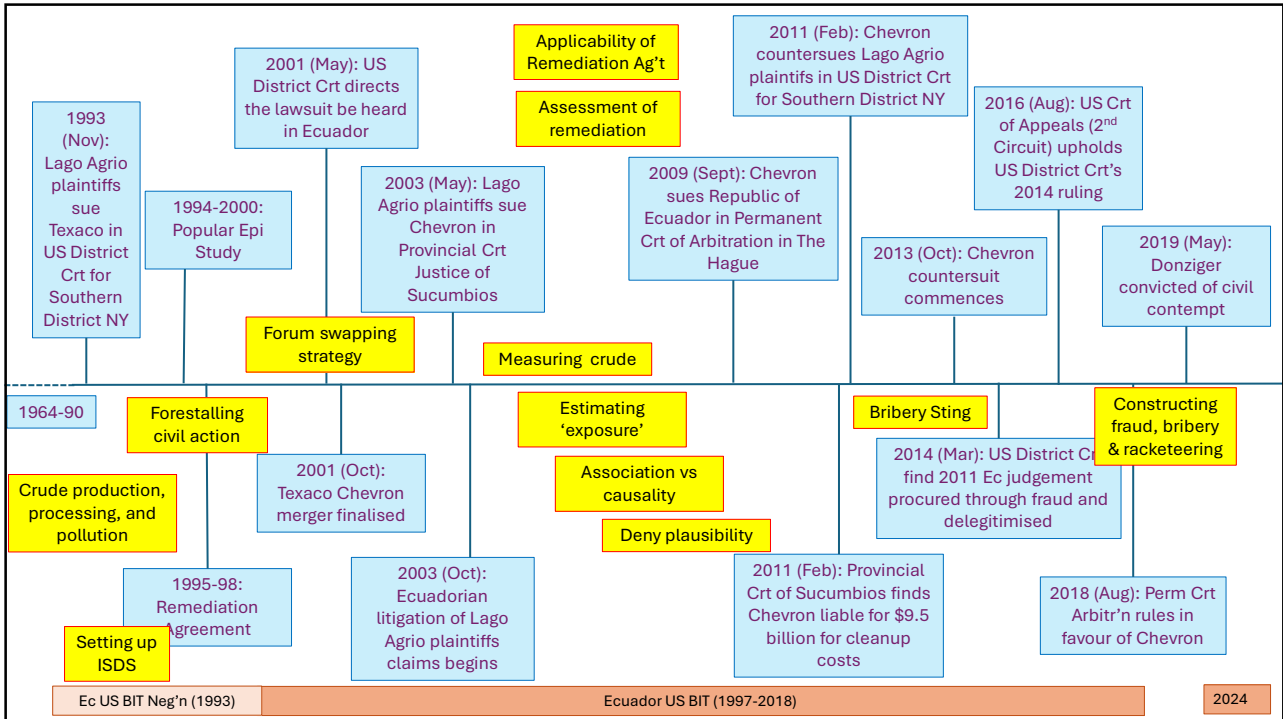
1993 (Nov): Lago Agrio plaintiffs sue Texaco in US District Crt for Southern District NY

1994-2000: Popular Epi Study

2001 (May): US District Crt directs the lawsuit be heard in Ecuador

Forum swapping strategy

2003 (May): Lago Agrio plaintiffs sue Chevron in Provincial Crt Justice of Sucumbios

Applicability of Remediation Ag't

Assessment of remediation

Measuring crude

2009 (Sept): Chevron sues Republic of Ecuador in Permanent Crt of Arbitration in The Hague

2011 (Feb): Chevron countersues Lago Agrio plaintiffs in US District Crt for Southern District NY

2013 (Oct): Chevron countersuit commences

2016 (Aug): US Crt of Appeals (2nd Circuit) upholds US District Crt's 2014 ruling

2019 (May): Donziger convicted of civil contempt

1964-90

Forestalling civil action

Crude production, processing, and pollution

2001 (Oct): Texaco Chevron merger finalised

1995-98: Remediation Agreement

Setting up ISDS

2003 (Oct): Ecuadorian litigation of Lago Agrio plaintiffs claims begins

Estimating 'exposure'

Association vs causality

Deny plausibility

2011 (Feb): Provincial Crt of Sucumbios finds Chevron liable for $9.5 billion for cleanup costs

Bribery Sting

2014 (Mar): US District Crt find 2011 Ec judgement procured through fraud and delegitimised

Constructing fraud, bribery & racketeering

2018 (Aug): Perm Crt Arbitr'n rules in favour of Chevron

Ec US BIT Neg'n (1993)

Ecuador US BIT (1997-2018)

2024